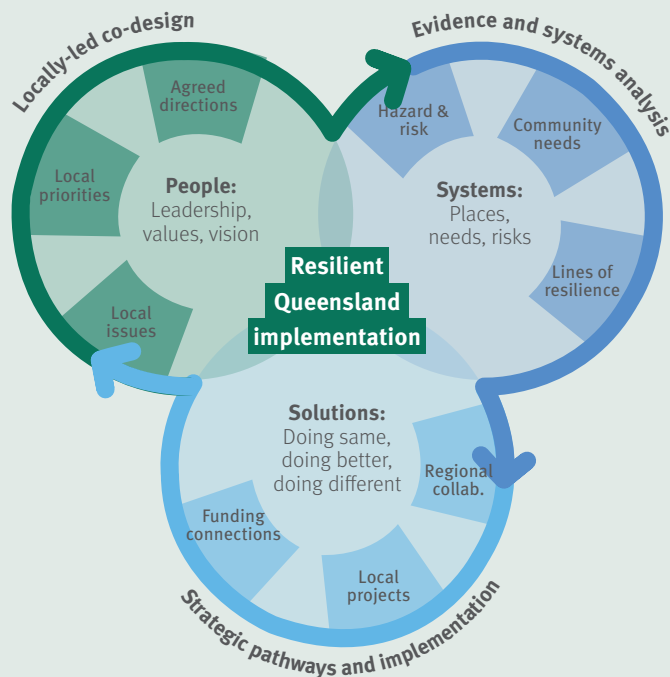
Locally-led co-design

Agreed directions

Local priorities

People:
Leadership, values, vision

Local issues

Evidence and systems analysis

Hazard & risk

Community needs

Systems:
Places, needs, risks

Lines of resilience

Resilient Queensland implementation

Solutions:
Doing same, doing better, doing different

Regional collab.

Funding connections

Local projects

Strategic pathways and implementation